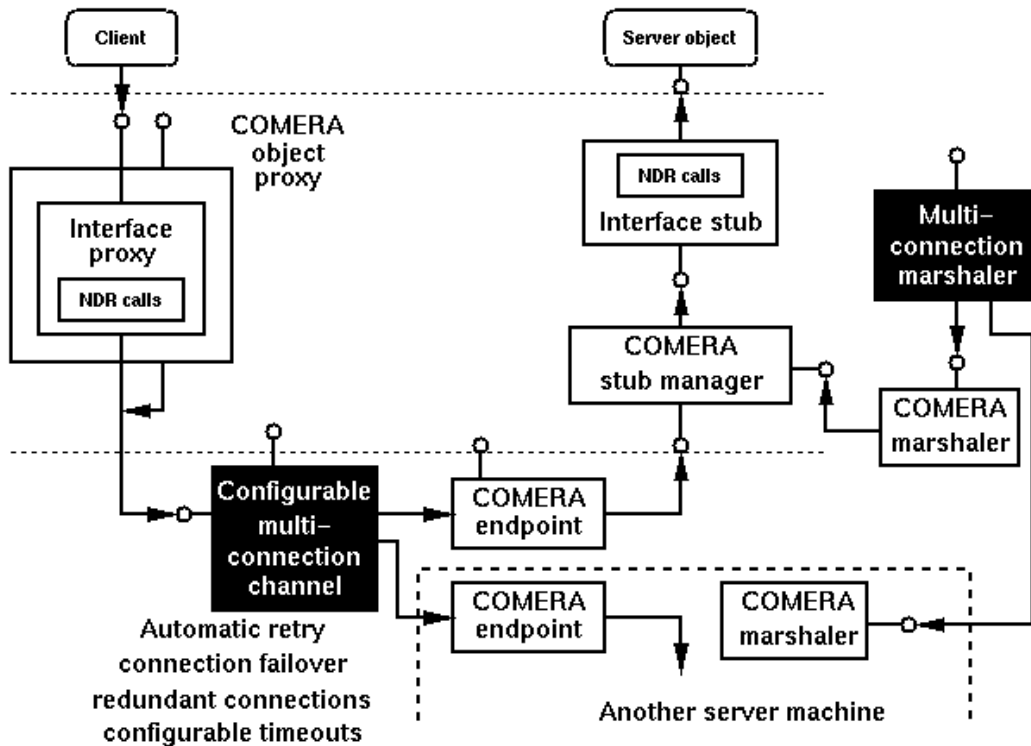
Client

Server object

COMERA object proxy

Interface proxy

NDR calls

NDR calls

Interface stub

Multi-connection marshaler

COMERA stub manager

COMERA marshaler

Configurable multi-connection channel

COMERA endpoint

COMERA endpoint

COMERA marshaler

Automatic retry
connection failover
redundant connections
configurable timeouts

Another server machine